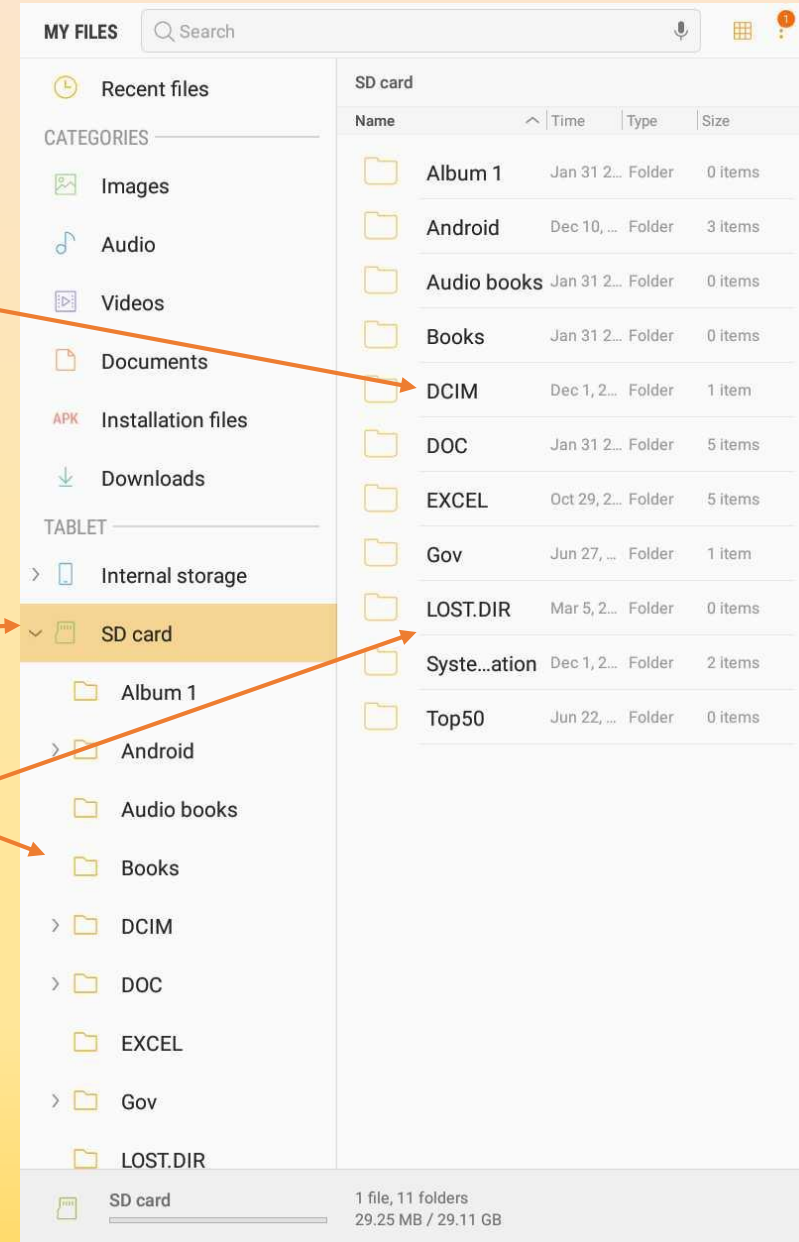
MY FILES Search

1

Recent files

CATEGORIES

Images

Audio

Videos

Documents

APK Installation files

Downloads

TABLET

Internal storage

SD card

Album 1

Android

Audio books

Books

DCIM

DOC

EXCEL

Gov

LOST.DIR

SD card

| Name | Time | Type | Size |
|---|---|---|---|
| Album 1 | Jan 31 2... | Folder | 0 items |
| Android | Dec 10, ... | Folder | 3 items |
| Audio books | Jan 31 2... | Folder | 0 items |
| Books | Jan 31 2... | Folder | 0 items |
| DCIM | Dec 1, 2... | Folder | 1 item |
| DOC | Jan 31 2... | Folder | 5 items |
| EXCEL | Oct 29, 2... | Folder | 5 items |
| Gov | Jun 27, ... | Folder | 1 item |
| LOST.DIR | Mar 5, 2... | Folder | 0 items |
| Syste...ation | Dec 1, 2... | Folder | 2 items |
| Top50 | Jun 22, ... | Folder | 0 items |

SD card

1 file, 11 folders
29.25 MB / 29.11 GB